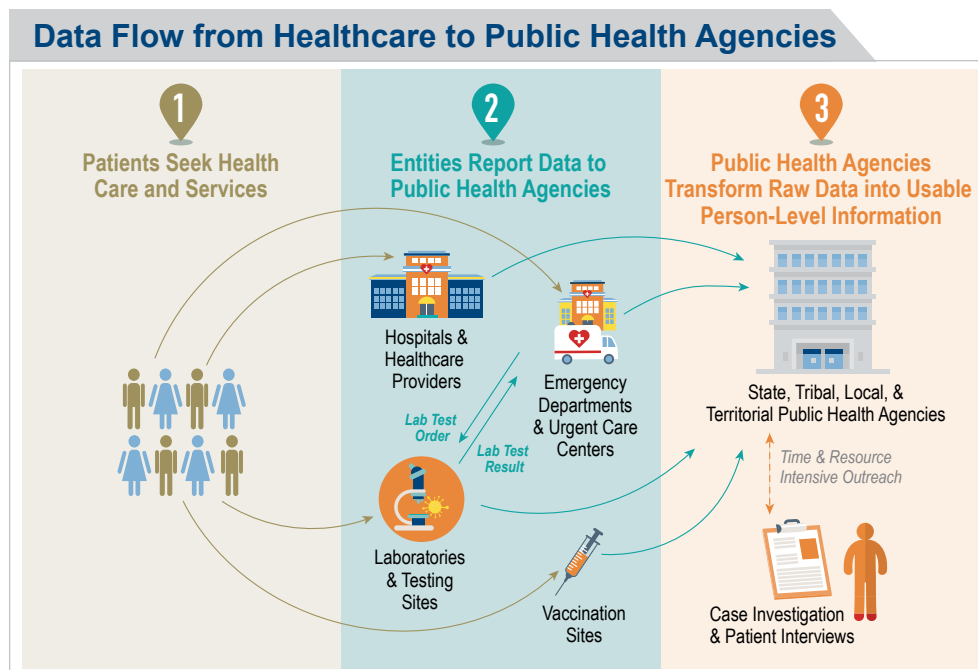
Data Flow from Healthcare to Public Health Agencies

1

Patients Seek Health Care and Services

2

Entities Report Data to Public Health Agencies

3

Public Health Agencies Transform Raw Data into Usable Person-Level Information

Hospitals & Healthcare Providers

Emergency Departments & Urgent Care Centers

Lab Test Order

Lab Test Result

Laboratories & Testing Sites

Vaccination Sites

State, Tribal, Local, & Territorial Public Health Agencies

Time & Resource Intensive Outreach

Case Investigation & Patient Interviews